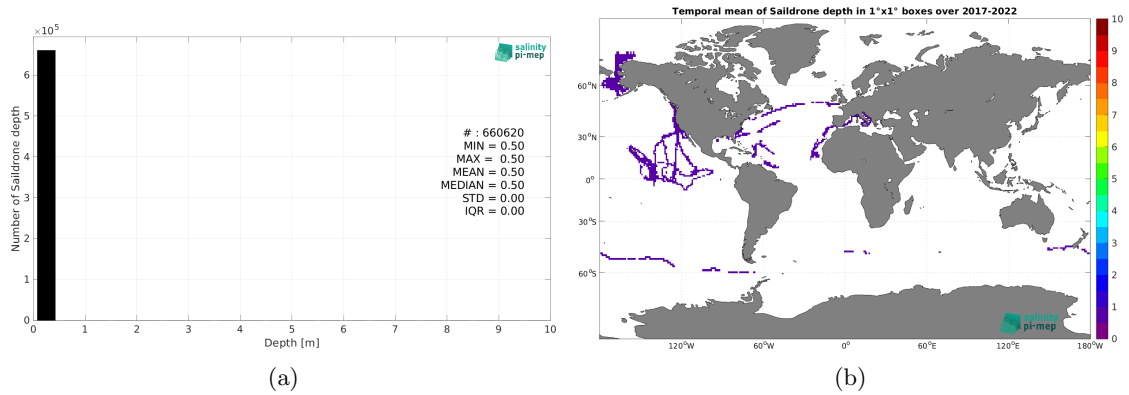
$\times 10^5$

salinity pi-mep

Number of Saildrone depth

6
5
4
3
2
1
0

# : 660620
MIN = 0.50
MAX = 0.50
MEAN = 0.50
MEDIAN = 0.50
STD = 0.00
IQR = 0.00

0 1 2 3 4 5 6 7 8 9 10

Depth [m]

(a)

Temporal mean of Saildrone depth in 1°x1° boxes over 2017-2022

60°N
30°N
0°
30°S
60°S

120°W 60°W 0° 60°E 120°E 180°W

salinity pi-mep

10
9
8
7
6
5
4
3
2
1
0

(b)